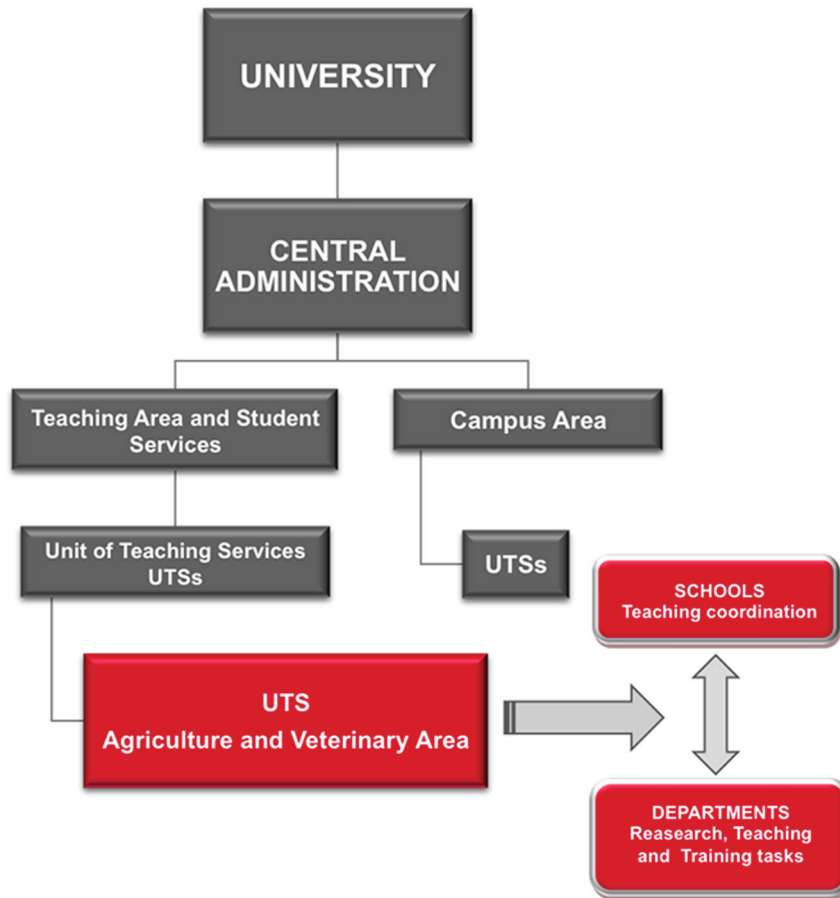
UNIVERSITY

CENTRAL ADMINISTRATION

Teaching Area and Student Services

Campus Area

Unit of Teaching Services UTSs

UTSs

SCHOOLS
Teaching coordination

UTS
Agriculture and Veterinary Area

DEPARTMENTS
Reasearch, Teaching and Training tasks